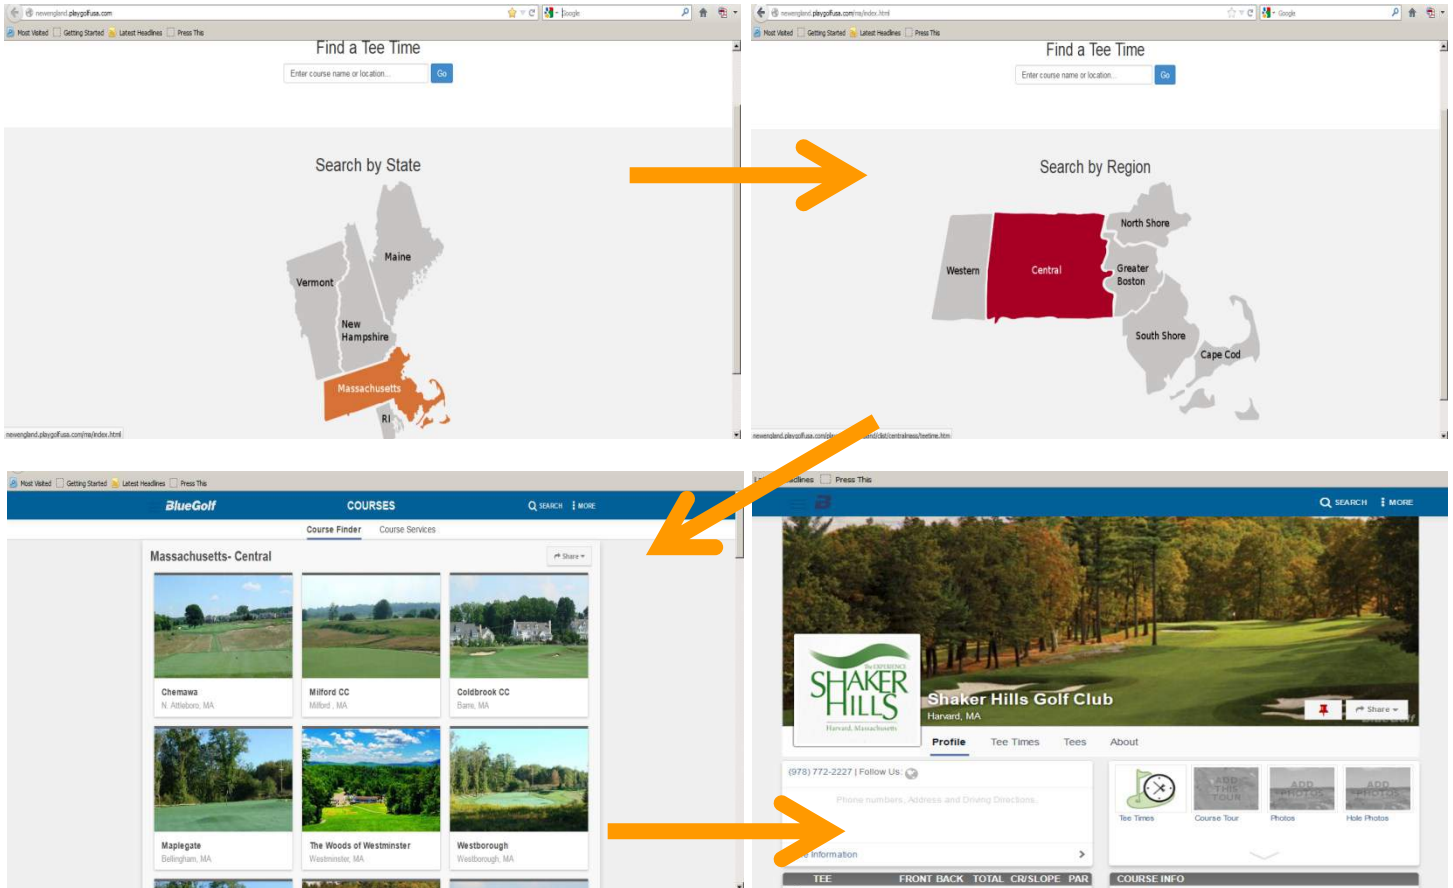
newengland.playgolfusa.com
Google
Most Visited Getting Started Latest Headlines Press This
Find a Tee Time
Enter course name or location...
Go
Search by State
Maine
Vermont
New Hampshire
Massachusetts
RI
newengland.playgolfusa.com/ma/index.html

newengland.playgolfusa.com/ma/index.html
Google
Most Visited Getting Started Latest Headlines Press This
Find a Tee Time
Enter course name or location...
Go
Search by Region
North Shore
Western
Central
Greater Boston
South Shore
Cape Cod
newengland.playgolfusa.com/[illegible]nd/dst/centralmass/teetime.htm

Most Visited Getting Started Latest Headlines Press This
BlueGolf
COURSES
SEARCH MORE
Course Finder Course Services
Massachusetts- Central
Share
Chemawa
N. Attleboro, MA
Milford CC
Milford, MA
Coldbrook CC
Barre, MA
Maplegate
Bellingham, MA
The Woods of Westminster
Westminster, MA
Westborough
Westborough, MA

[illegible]adlines Press This
SEARCH MORE
The EXPERIENCE
SHAKER HILLS
Harvard, Massachusetts
Shaker Hills Golf Club
Harvard, MA
Share
Profile Tee Times Tees About
(978) 772-2227 | Follow Us:
Phone numbers, Address and Driving Directions
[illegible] information
Tee Times
ADD THIS TOUR
Course Tour
ADD PHOTOS
Photos
ADD PHOTOS
Hole Photos
TEE FRONT BACK TOTAL CR/SLOPE PAR
COURSE INFO